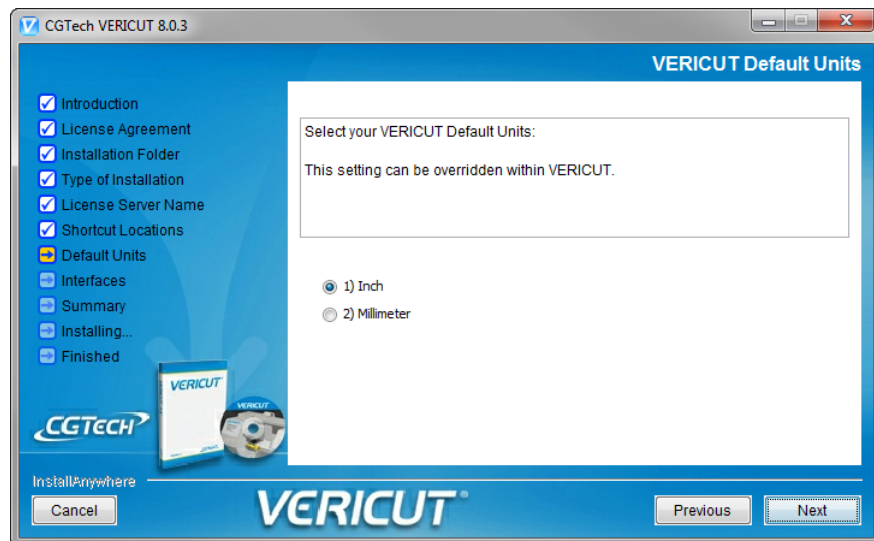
CGTech VERICUT 8.0.3

VERICUT Default Units

Introduction
License Agreement
Installation Folder
Type of Installation
License Server Name
Shortcut Locations
Default Units
Interfaces
Summary
Installing...
Finished

Select your VERICUT Default Units:

This setting can be overridden within VERICUT.

1) Inch
2) Millimeter

VERICUT

CGTECH

InstallAnywhere

Cancel

VERICUT

Previous

Next